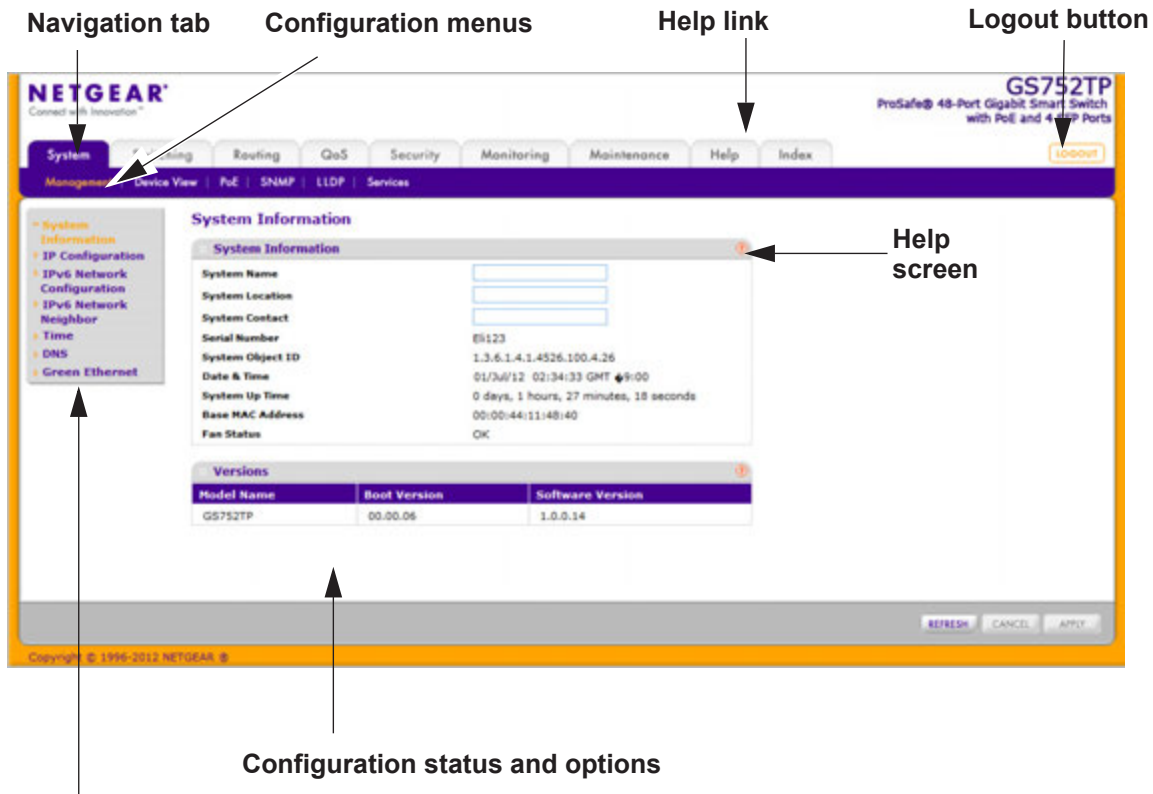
Navigation tab Configuration menus Help link Logout button

NETGEAR®
Connect with Innovation™

GS752TP
ProSafe® 48-Port Gigabit Smart Switch with PoE and 4 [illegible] Ports

System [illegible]ing Routing QoS Security Monitoring Maintenance Help Index

LOGOUT

Management Device View | PoE | SNMP | LLDP | Services

» System Information
» IP Configuration
» IPv6 Network Configuration
» IPv6 Network Neighbor
» Time
» DNS
» Green Ethernet

System Information

System Information

| | |
|---|---|
| System Name | |
| System Location | |
| System Contact | |
| Serial Number | Eli123 |
| System Object ID | 1.3.6.1.4.1.4526.100.4.26 |
| Date & Time | 01/Jul/12 02:34:33 GMT ◆9:00 |
| System Up Time | 0 days, 1 hours, 27 minutes, 18 seconds |
| Base MAC Address | 00:00:44:11:48:40 |
| Fan Status | OK |

Help screen

Versions

| Model Name | Boot Version | Software Version |
|---|---|---|
| GS752TP | 00.00.06 | 1.0.0.14 |

REFRESH CANCEL APPLY

Copyright © 1996-2012 NETGEAR ®

Configuration status and options